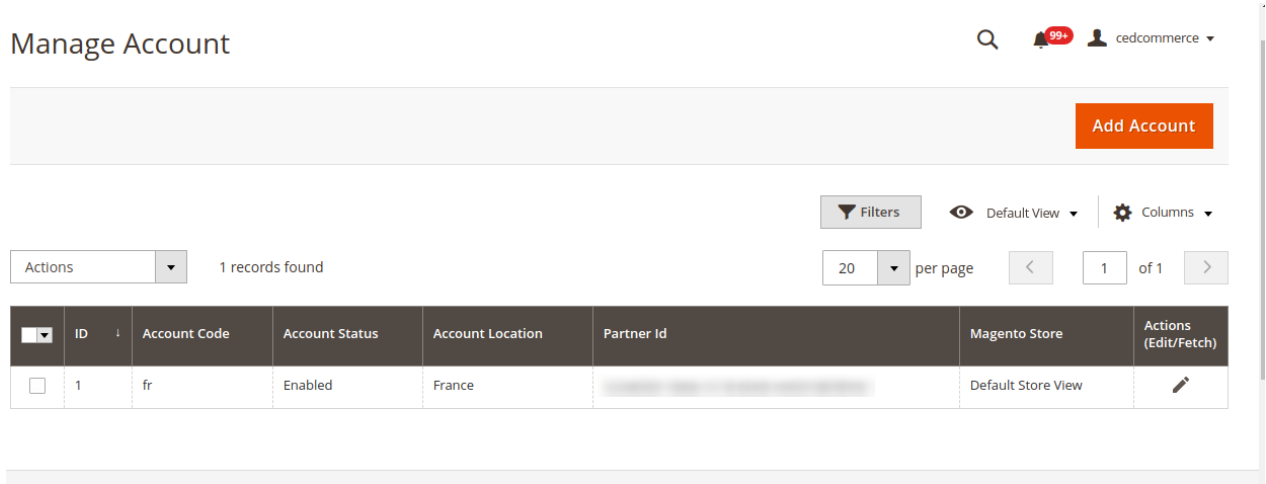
Manage Account

99+ cedcommerce

Add Account

Filters Default View Columns

Actions 1 records found 20 per page 1 of 1

| ID | Account Code | Account Status | Account Location | Partner Id | Magento Store | Actions (Edit/Fetch) |
|---|---|---|---|---|---|---|
| 1 | fr | Enabled | France | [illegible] | Default Store View | |